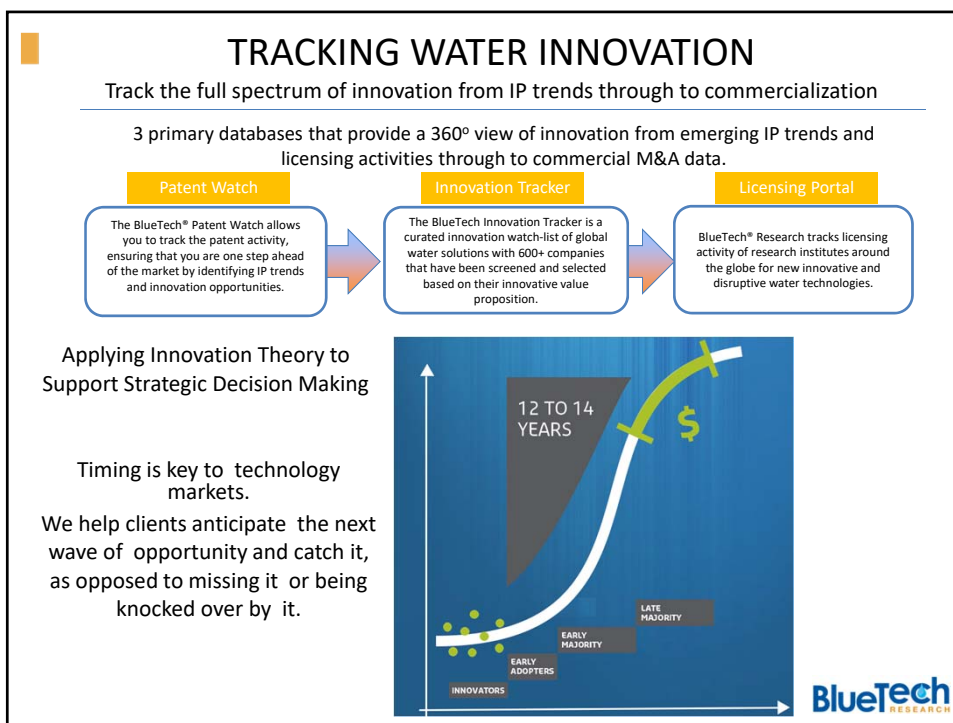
TRACKING WATER INNOVATION

Track the full spectrum of innovation from IP trends through to commercialization

3 primary databases that provide a 360º view of innovation from emerging IP trends and licensing activities through to commercial M&A data.

Patent Watch

The BlueTech® Patent Watch allows you to track the patent activity, ensuring that you are one step ahead of the market by identifying IP trends and innovation opportunities.

Innovation Tracker

The BlueTech Innovation Tracker is a curated innovation watch-list of global water solutions with 600+ companies that have been screened and selected based on their innovative value proposition.

Licensing Portal

BlueTech® Research tracks licensing activity of research institutes around the globe for new innovative and disruptive water technologies.

Applying Innovation Theory to Support Strategic Decision Making

Timing is key to technology markets.

We help clients anticipate the next wave of opportunity and catch it, as opposed to missing it or being knocked over by it.

12 TO 14 YEARS

$

LATE MAJORITY

EARLY MAJORITY

EARLY ADOPTERS

INNOVATORS

BlueTech RESEARCH